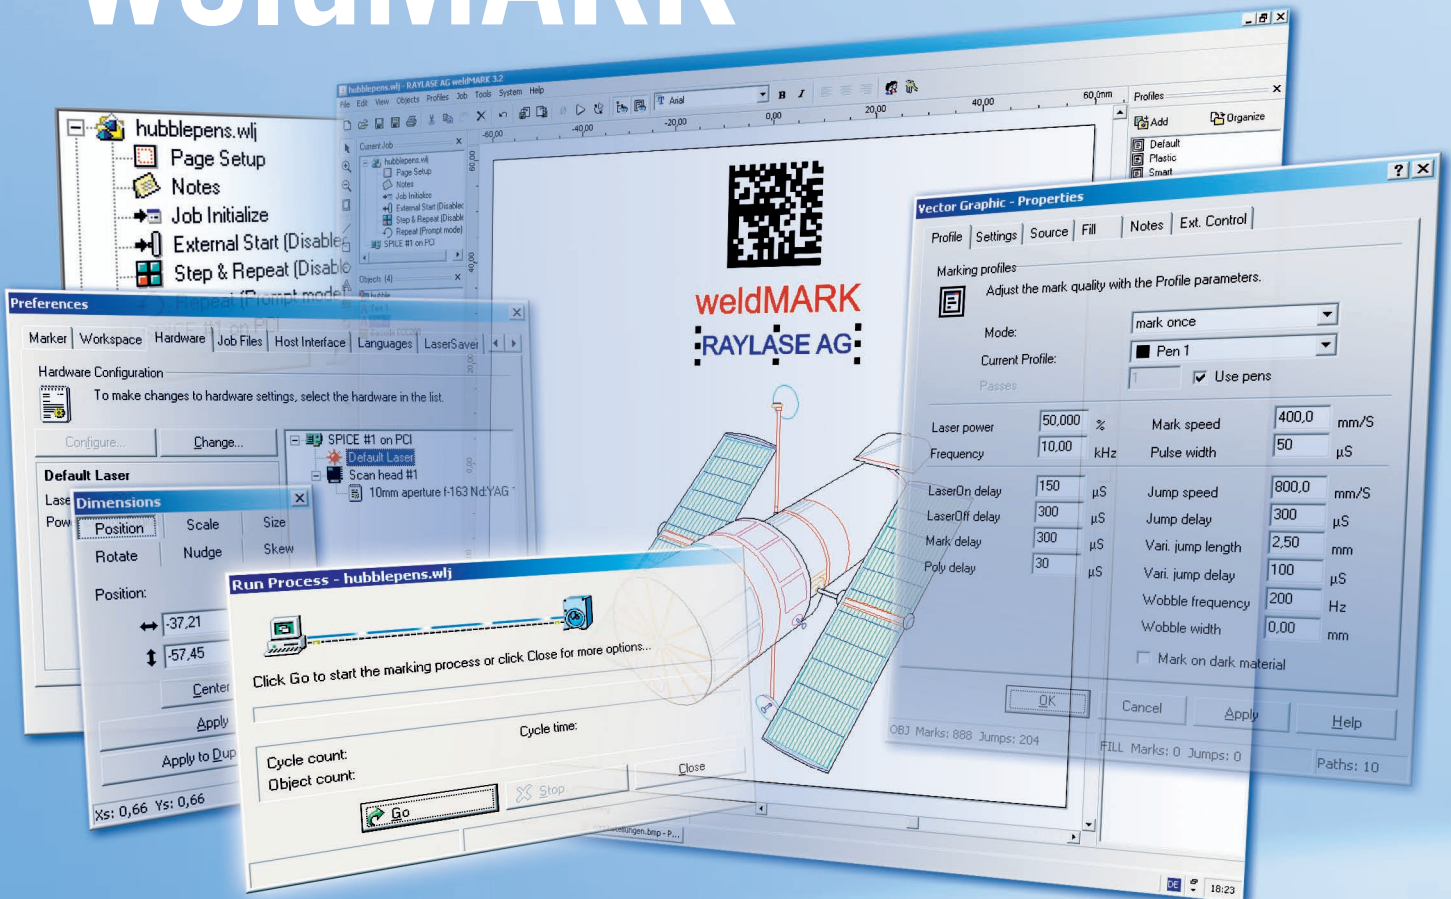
weldMARK

hubblepens.wlj
Page Setup
Notes
Job Initialize
External Start (Disable
Step & Repeat (Disable
Repeat (Prompt mode)

hubblepens.wlj - RAYLASE AG weldMARK 3.2
File Edit View Objects Profiles Job Tools System Help
Arial
B I
-60,00 -40,00 -20,00 0,00 20,00 40,00 60,00 mm
Current Job
hubblepens.wlj
Page Setup
Notes
Job Initialize
External Start (Disable
Step & Repeat (Disable
Repeat (Prompt mode)
SPICE #1 on PCI
Objects (4)
Profiles
Add
Organize
Default
Plastic
Smart

weldMARK
RAYLASE AG

Preferences
Marker | Workspace | Hardware | Job Files | Host Interface | Languages | LaserSaver
Hardware Configuration
To make changes to hardware settings, select the hardware in the list.
Configure...
Change...
SPICE #1 on PCI
Default Laser
Scan head #1
10mm aperture f-163 Nd:YAG
Default Laser
Lase
Pow

Dimensions
Position | Scale | Size
Rotate | Nudge | Skew
Position:
-37,21
-57,45
Center
Apply
Apply to Dup
Xs: 0,66 Ys: 0,66

Run Process - hubblepens.wlj
Click Go to start the marking process or click Close for more options...
Cycle time:
Cycle count:
Object count:
Go
Stop
Close

Vector Graphic - Properties
Profile | Settings | Source | Fill | Notes | Ext. Control
Marking profiles
Adjust the mark quality with the Profile parameters.
Mode:
mark once
Current Profile:
Pen 1
Passes
1
Use pens
Laser power
50,000
%
Mark speed
400,0
mm/S
Frequency
10,00
kHz
Pulse width
50
µS
LaserOn delay
150
µS
Jump speed
800,0
mm/S
LaserOff delay
300
µS
Jump delay
300
µS
Mark delay
300
µS
Vari. jump length
2,50
mm
Poly delay
30
µS
Vari. jump delay
100
µS
Wobble frequency
200
Hz
Wobble width
0,00
mm
Mark on dark material
OK
Cancel
Apply
Help
OBJ Marks: 888 Jumps: 204
FILL Marks: 0 Jumps: 0
Paths: 10
DE
18:23